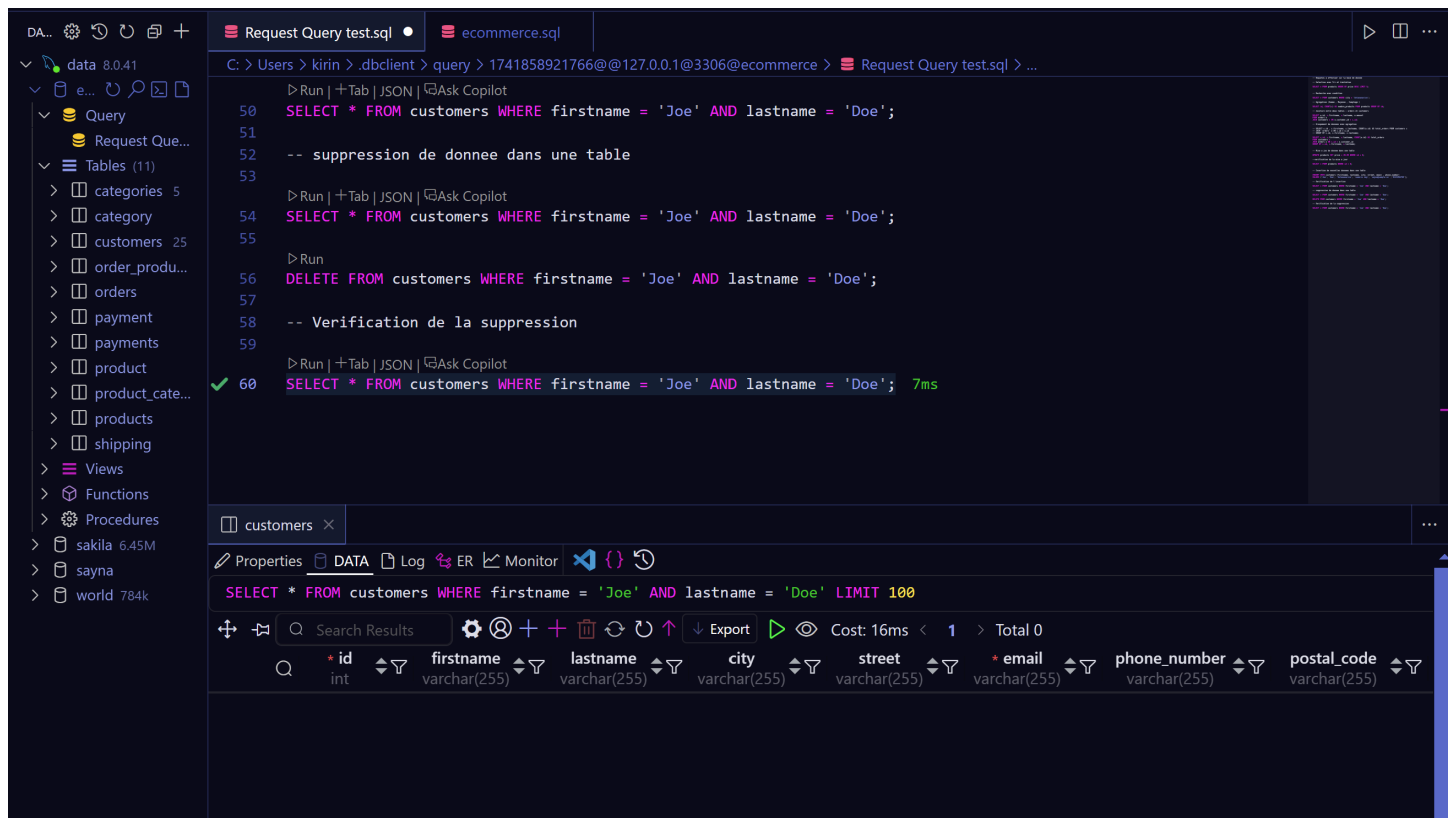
DA... data 8.0.41
e...
Query
Request Que...
Tables (11)
categories 5
category
customers 25
order_produ...
orders
payment
payments
product
product_cate...
products
shipping
Views
Functions
Procedures
sakila 6.45M
sayna
world 784k

Request Query test.sql ● ecommerce.sql

C: > Users > kirin > .dbclient > query > 1741858921766@@127.0.0.1@3306@ecommerce > Request Query test.sql > ...

▷Run | +Tab | JSON | Ask Copilot
50 SELECT * FROM customers WHERE firstname = 'Joe' AND lastname = 'Doe';
51
52 -- suppression de donnee dans une table
53
▷Run | +Tab | JSON | Ask Copilot
54 SELECT * FROM customers WHERE firstname = 'Joe' AND lastname = 'Doe';
55
▷Run
56 DELETE FROM customers WHERE firstname = 'Joe' AND lastname = 'Doe';
57
58 -- Verification de la suppression
59
▷Run | +Tab | JSON | Ask Copilot
60 SELECT * FROM customers WHERE firstname = 'Joe' AND lastname = 'Doe'; 7ms

customers ×

Properties DATA Log ER Monitor

SELECT * FROM customers WHERE firstname = 'Joe' AND lastname = 'Doe' LIMIT 100

Search Results Export Cost: 16ms 1 Total 0

| * id int | firstname varchar(255) | lastname varchar(255) | city varchar(255) | street varchar(255) | * email varchar(255) | phone_number varchar(255) | postal_code varchar(255) |
|---|---|---|---|---|---|---|---|